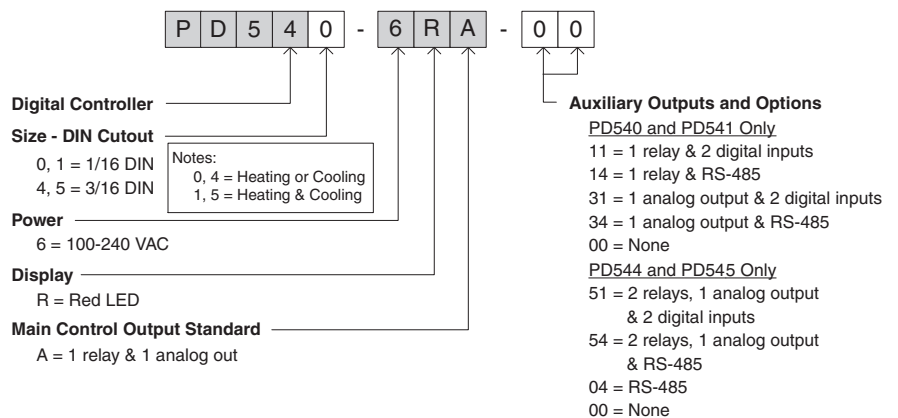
| P | D | 5 | 4 | 0 | - | 6 | R | A | - | 0 | 0 |
|---|---|---|---|---|---|---|---|---|---|---|---|

**Digital Controller**

**Size - DIN Cutout**
0, 1 = 1/16 DIN
4, 5 = 3/16 DIN

Notes:
0, 4 = Heating or Cooling
1, 5 = Heating & Cooling

**Power**
6 = 100-240 VAC

**Display**
R = Red LED

**Main Control Output Standard**
A = 1 relay & 1 analog out

**Auxiliary Outputs and Options**
PD540 and PD541 Only
11 = 1 relay & 2 digital inputs
14 = 1 relay & RS-485
31 = 1 analog output & 2 digital inputs
34 = 1 analog output & RS-485
00 = None
PD544 and PD545 Only
51 = 2 relays, 1 analog output & 2 digital inputs
54 = 2 relays, 1 analog output & RS-485
04 = RS-485
00 = None